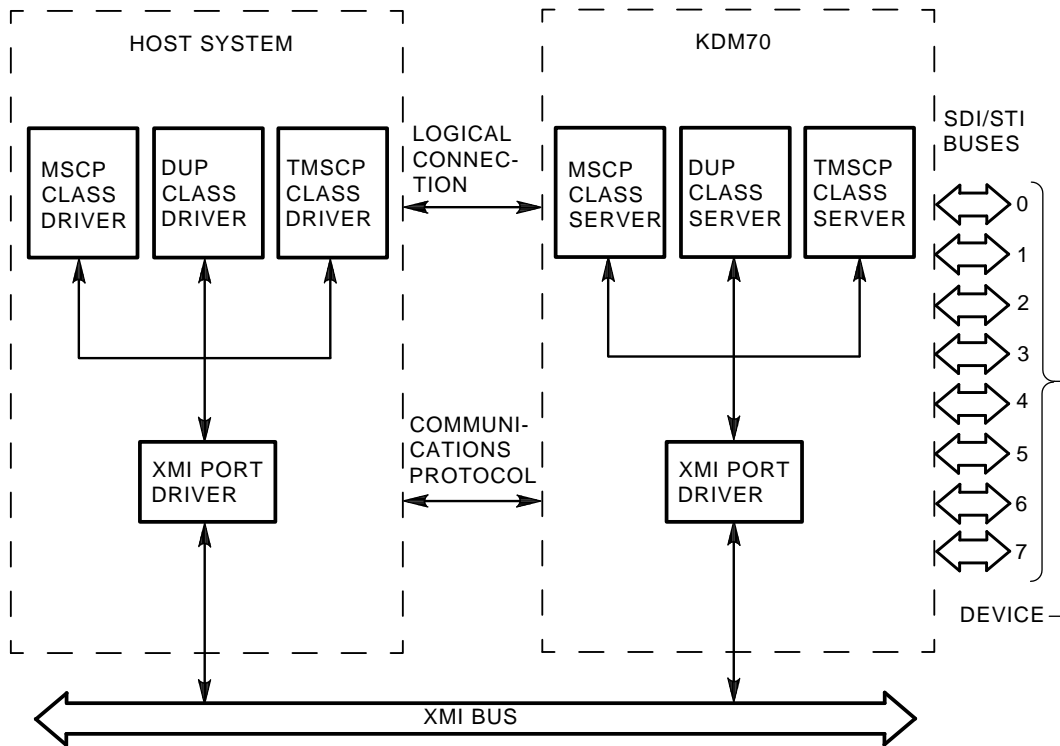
HOST SYSTEM

MSCP CLASS DRIVER

DUP CLASS DRIVER

TMSCP CLASS DRIVER

LOGICAL CONNECTION

KDM70

MSCP CLASS SERVER

DUP CLASS SERVER

TMSCP CLASS SERVER

SDI/STI BUSES

0

1

2

3

4

5

6

7

XMI PORT DRIVER

COMMUNICATIONS PROTOCOL

XMI PORT DRIVER

DEVICE –

XMI BUS